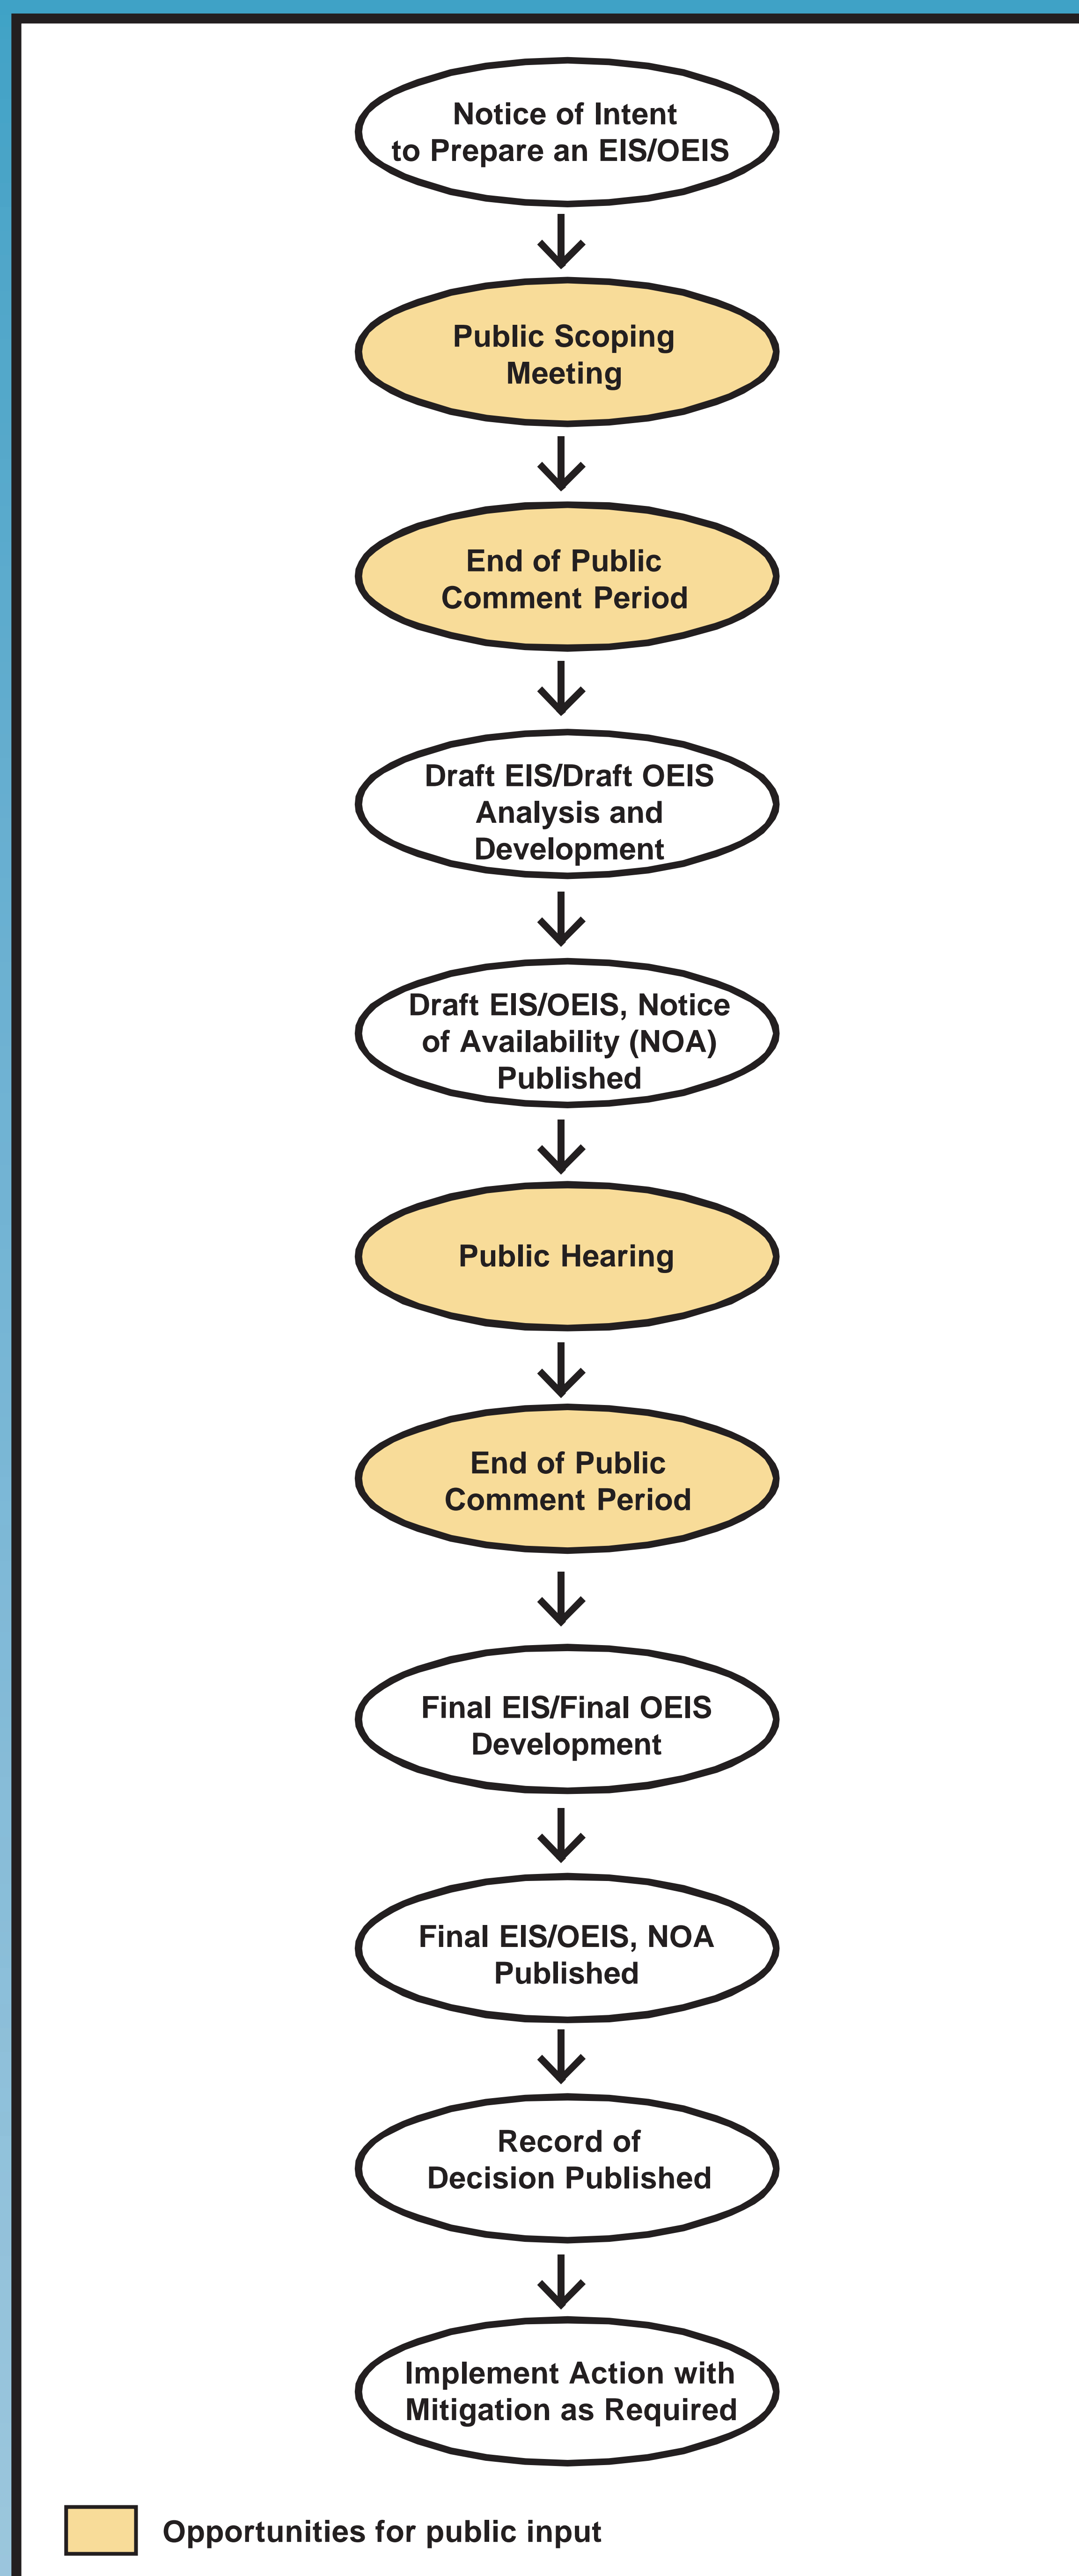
Notice of Intent to Prepare an EIS/OEIS

Public Scoping Meeting

End of Public Comment Period

Draft EIS/Draft OEIS Analysis and Development

Draft EIS/OEIS, Notice of Availability (NOA) Published

Public Hearing

End of Public Comment Period

Final EIS/Final OEIS Development

Final EIS/OEIS, NOA Published

Record of Decision Published

Implement Action with Mitigation as Required

Opportunities for public input